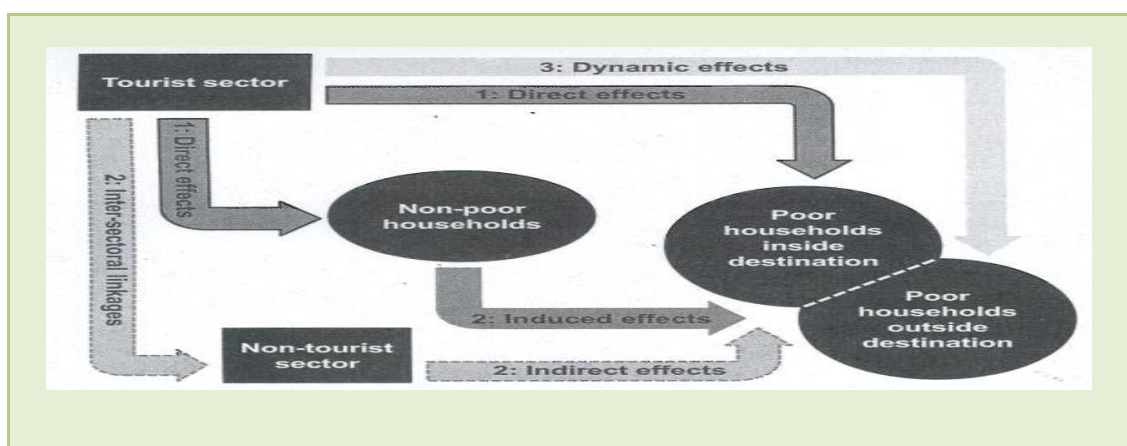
Tourist sector

3: Dynamic effects

1: Direct effects

1: Direct effects

2: Inter-sectoral linkages

Non-poor households

Poor households inside destination

Poor households outside destination

2: Induced effects

Non-tourist sector

2: Indirect effects